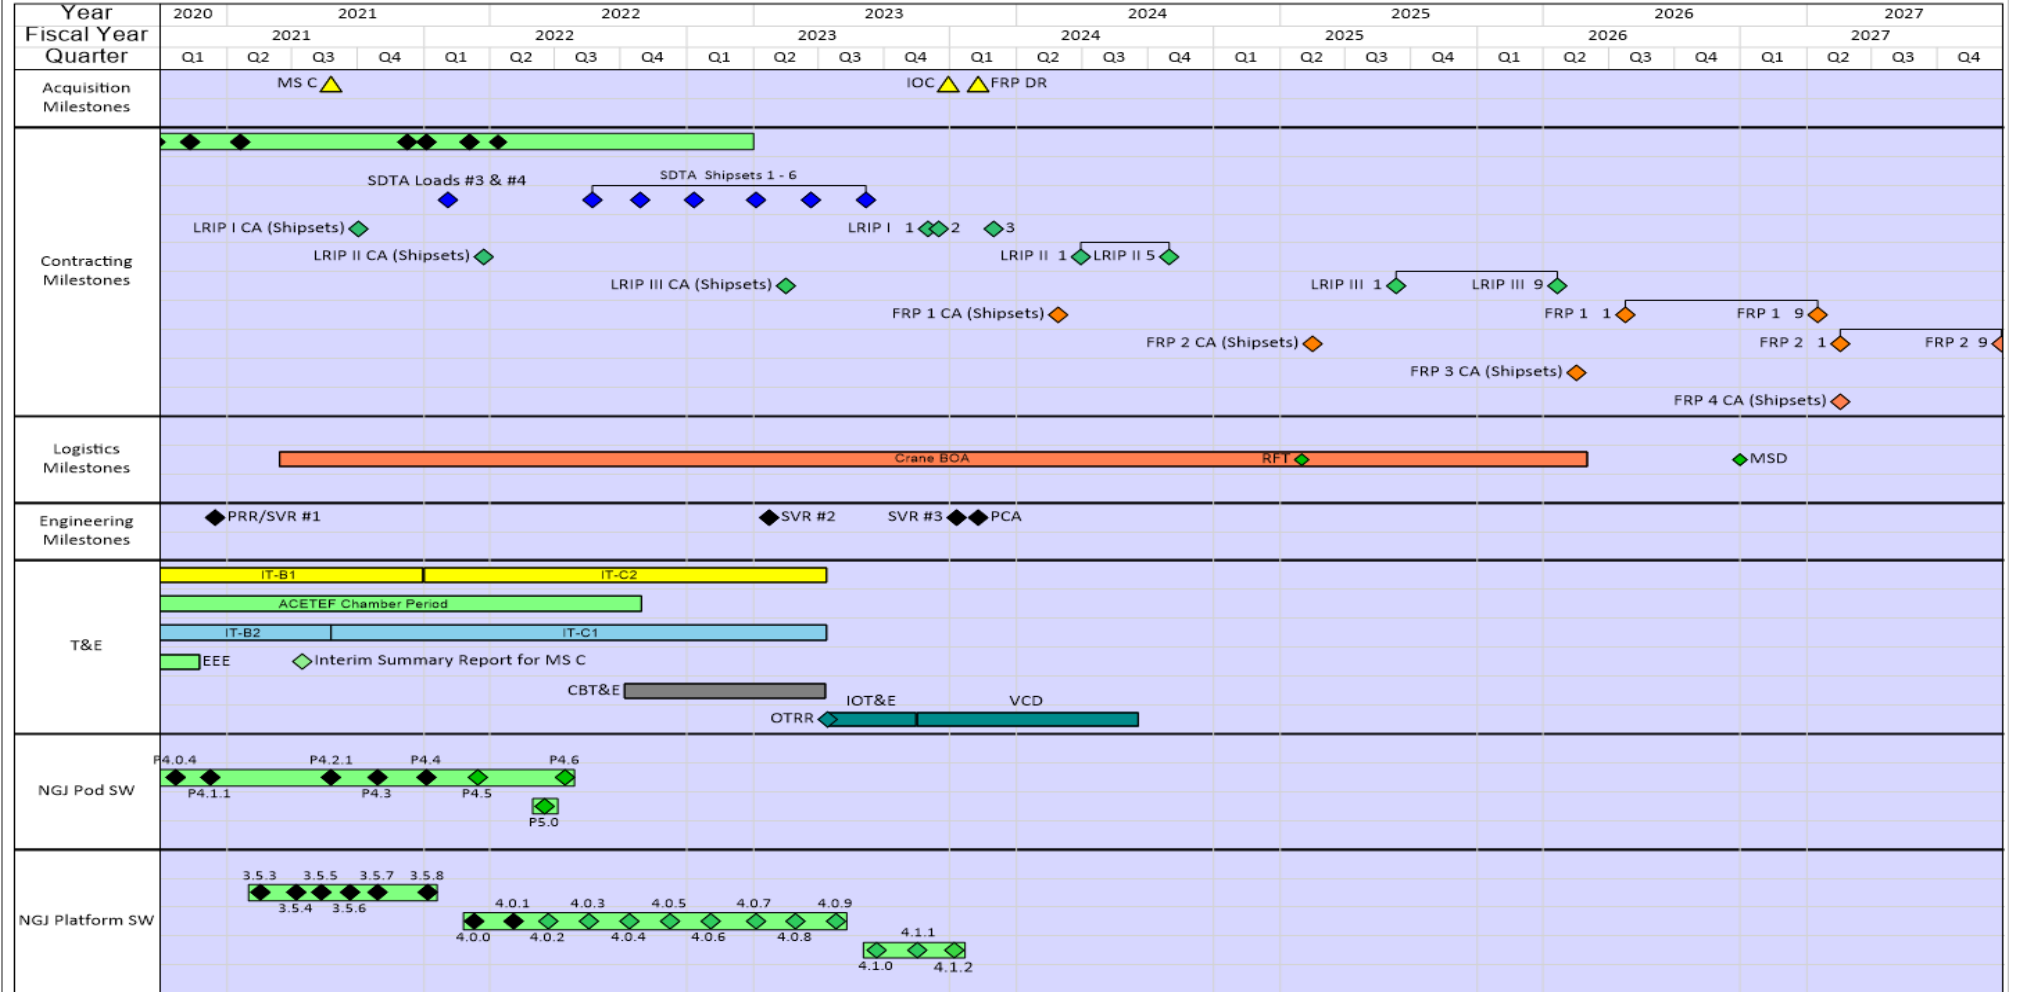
| Year | 2020 | 2021 | 2022 | 2023 | 2024 | 2025 | 2026 | 2027 |
|---|---|---|---|---|---|---|---|---|
| Fiscal Year | 2021 | 2022 | 2023 | 2024 | 2025 | 2026 | 2027 | |
| Quarter | Q1 Q2 Q3 Q4 | Q1 Q2 Q3 Q4 | Q1 Q2 Q3 Q4 | Q1 Q2 Q3 Q4 | Q1 Q2 Q3 Q4 | Q1 Q2 Q3 Q4 | Q1 Q2 Q3 Q4 | |

Acquisition Milestones
MS C
IOC
FRP DR

Contracting Milestones
SDTA Loads #3 & #4
SDTA Shipsets 1 - 6
LRIP I CA (Shipsets)
LRIP I 1 2 3
LRIP II CA (Shipsets)
LRIP II 1 LRIP II 5
LRIP III CA (Shipsets)
LRIP III 1 LRIP III 9
FRP 1 CA (Shipsets)
FRP 1 1 FRP 1 9
FRP 2 CA (Shipsets)
FRP 2 1 FRP 2 9
FRP 3 CA (Shipsets)
FRP 4 CA (Shipsets)

Logistics Milestones
Crane BOA
RFT
MSD

Engineering Milestones
PRR/SVR #1
SVR #2
SVR #3
PCA

T&E
IT-B1
IT-C2
ACETEF Chamber Period
IT-B2
IT-C1
EEE
Interim Summary Report for MS C
CBT&E
IOT&E
VCD
OTRR

NGJ Pod SW
P4.0.4
P4.2.1
P4.4
P4.6
P4.1.1
P4.3
P4.5
P5.0

NGJ Platform SW
3.5.3 3.5.5 3.5.7 3.5.8
3.5.4 3.5.6
4.0.1 4.0.3 4.0.5 4.0.7 4.0.9
4.0.0 4.0.2 4.0.4 4.0.6 4.0.8
4.1.1
4.1.0 4.1.2